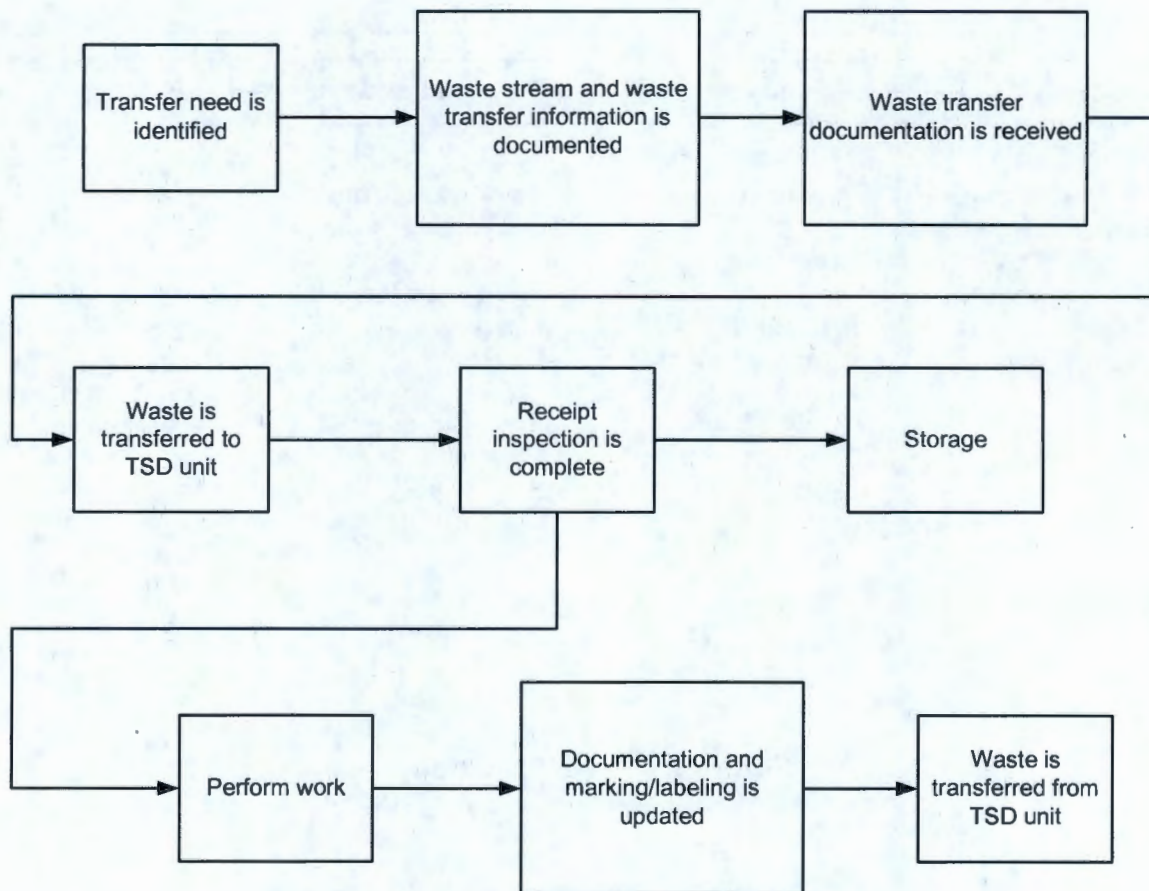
Transfer need is identified

Waste stream and waste transfer information is documented

Waste transfer documentation is received

Waste is transferred to TSD unit

Receipt inspection is complete

Storage

Perform work

Documentation and marking/labeling is updated

Waste is transferred from TSD unit